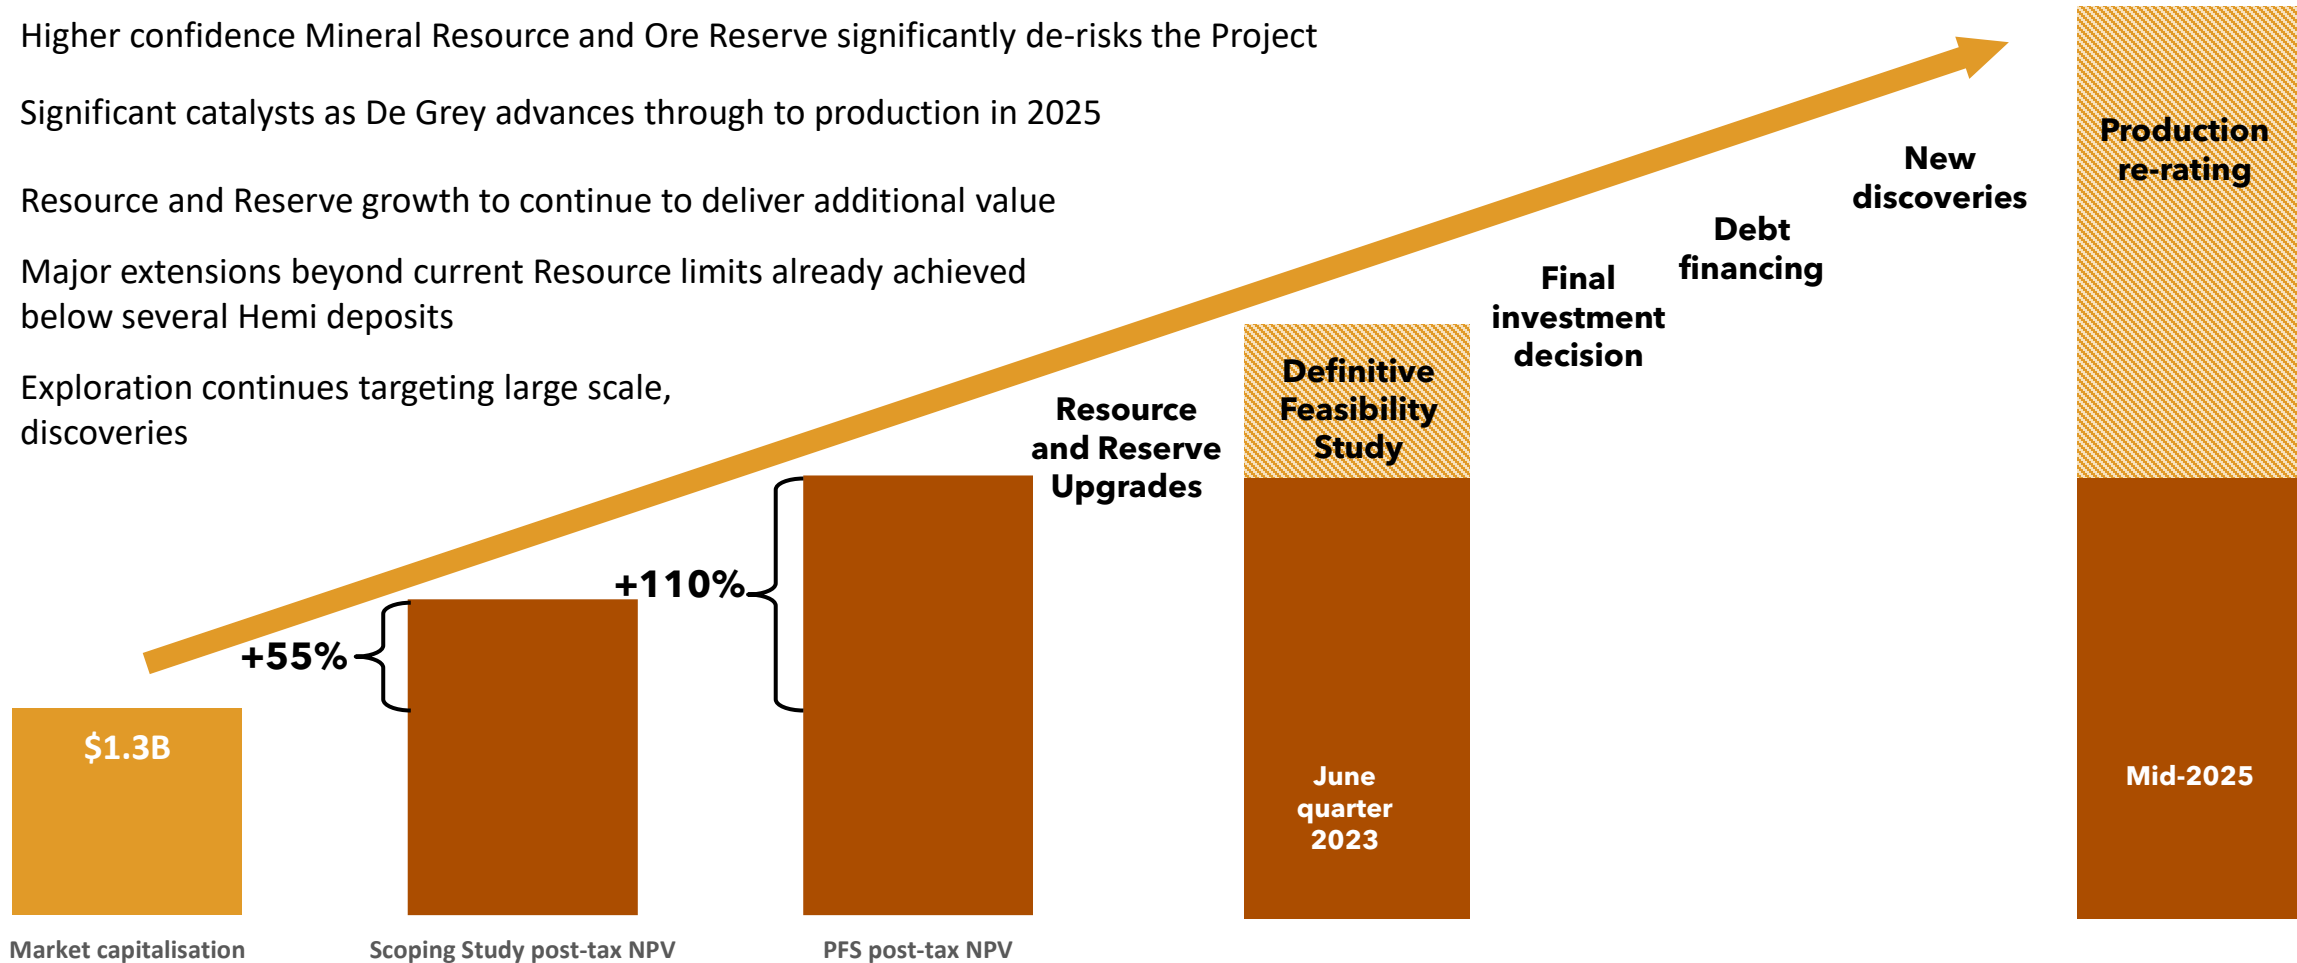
Higher confidence Mineral Resource and Ore Reserve significantly de-risks the Project

Significant catalysts as De Grey advances through to production in 2025

Resource and Reserve growth to continue to deliver additional value

Major extensions beyond current Resource limits already achieved below several Hemi deposits

Exploration continues targeting large scale, discoveries

Production re-rating

New discoveries

Debt financing

Final investment decision

Definitive Feasibility Study

Resource and Reserve Upgrades

+110%

+55%

$1.3B

June quarter 2023

Mid-2025

Market capitalisation

Scoping Study post-tax NPV

PFS post-tax NPV